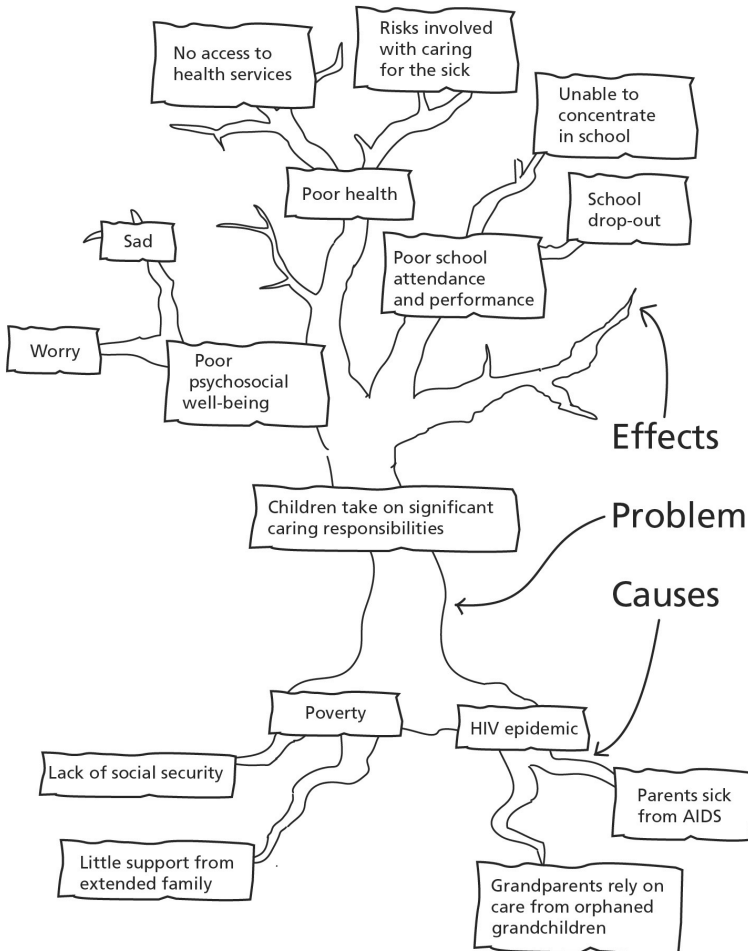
No access to health services

Risks involved with caring for the sick

Unable to concentrate in school

Poor health

School drop-out

Sad

Poor school attendance and performance

Worry

Poor psychosocial well-being

Effects

Children take on significant caring responsibilities

Problem

Causes

Poverty

HIV epidemic

Lack of social security

Parents sick from AIDS

Little support from extended family

Grandparents rely on care from orphaned grandchildren